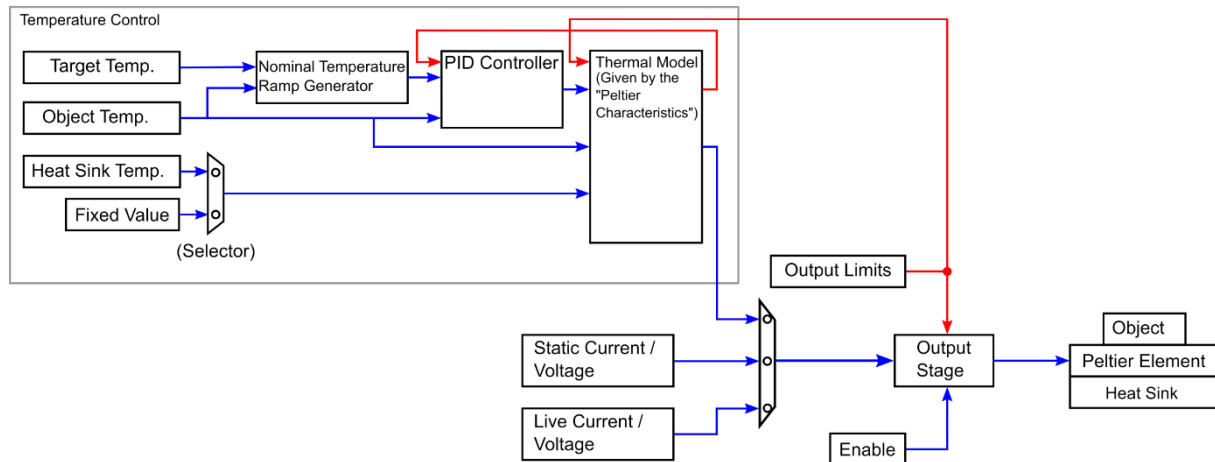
Temperature Control

Target Temp.

Object Temp.

Heat Sink Temp.

Fixed Value

(Selector)

Nominal Temperature Ramp Generator

PID Controller

Thermal Model (Given by the "Peltier Characteristics")

Output Limits

Static Current / Voltage

Live Current / Voltage

Output Stage

Enable

Object

Peltier Element

Heat Sink